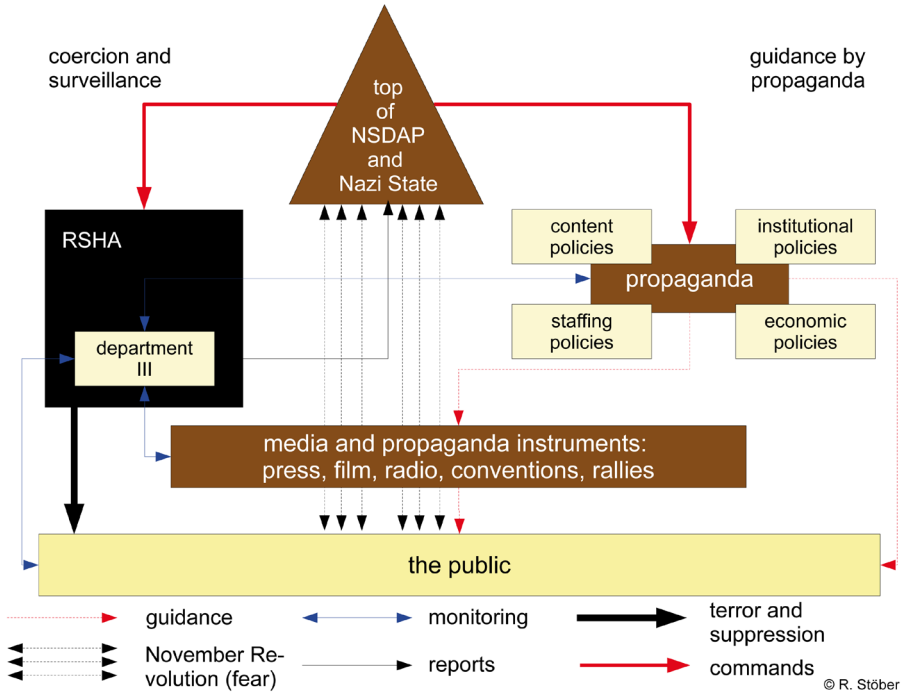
coercion and surveillance

top of NSDAP and Nazi State

guidance by propaganda

RSHA

department III

content policies

institutional policies

propaganda

staffing policies

economic policies

media and propaganda instruments: press, film, radio, conventions, rallies

the public

guidance

monitoring

terror and suppression

November Revolution (fear)

reports

commands

© R. Stöber